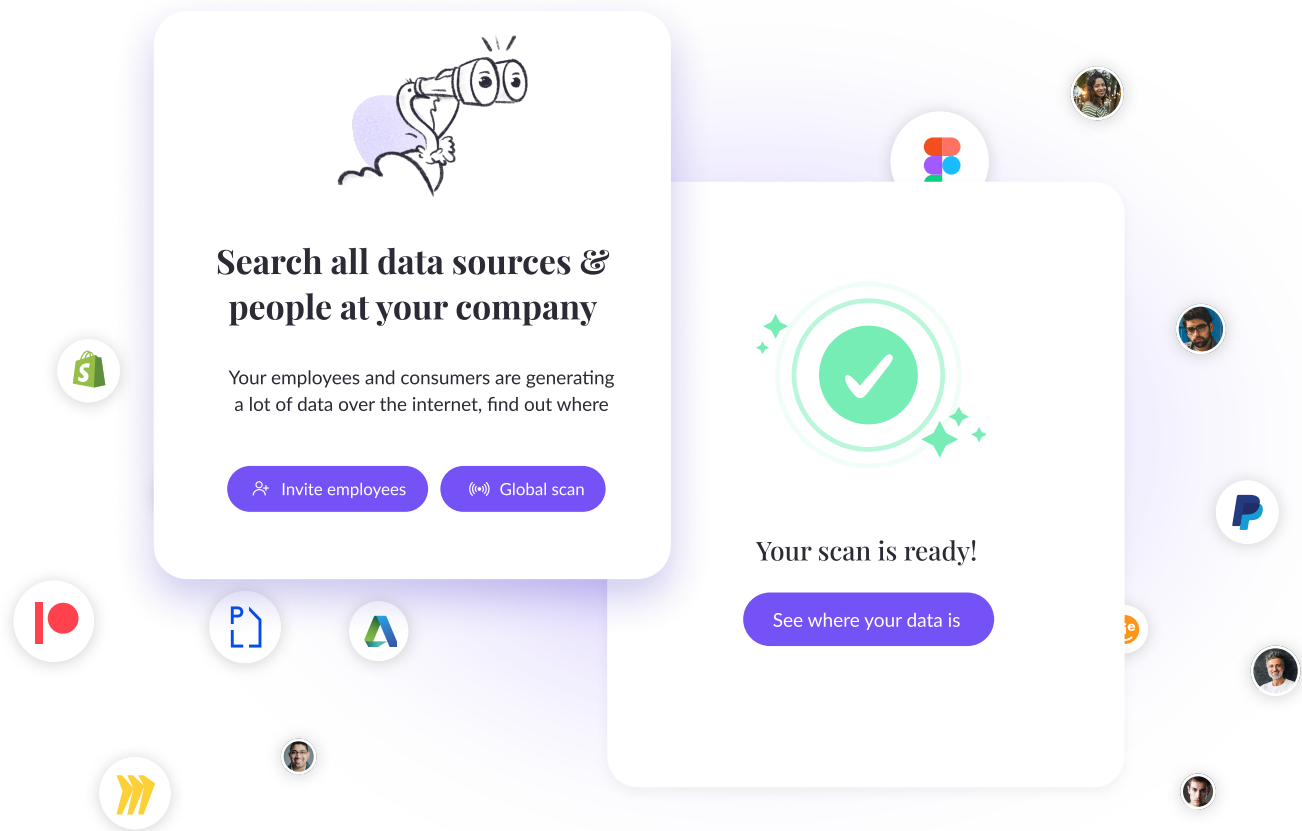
Search all data sources & people at your company

Your employees and consumers are generating a lot of data over the internet, find out where

Invite employees

Global scan

Your scan is ready!

See where your data is